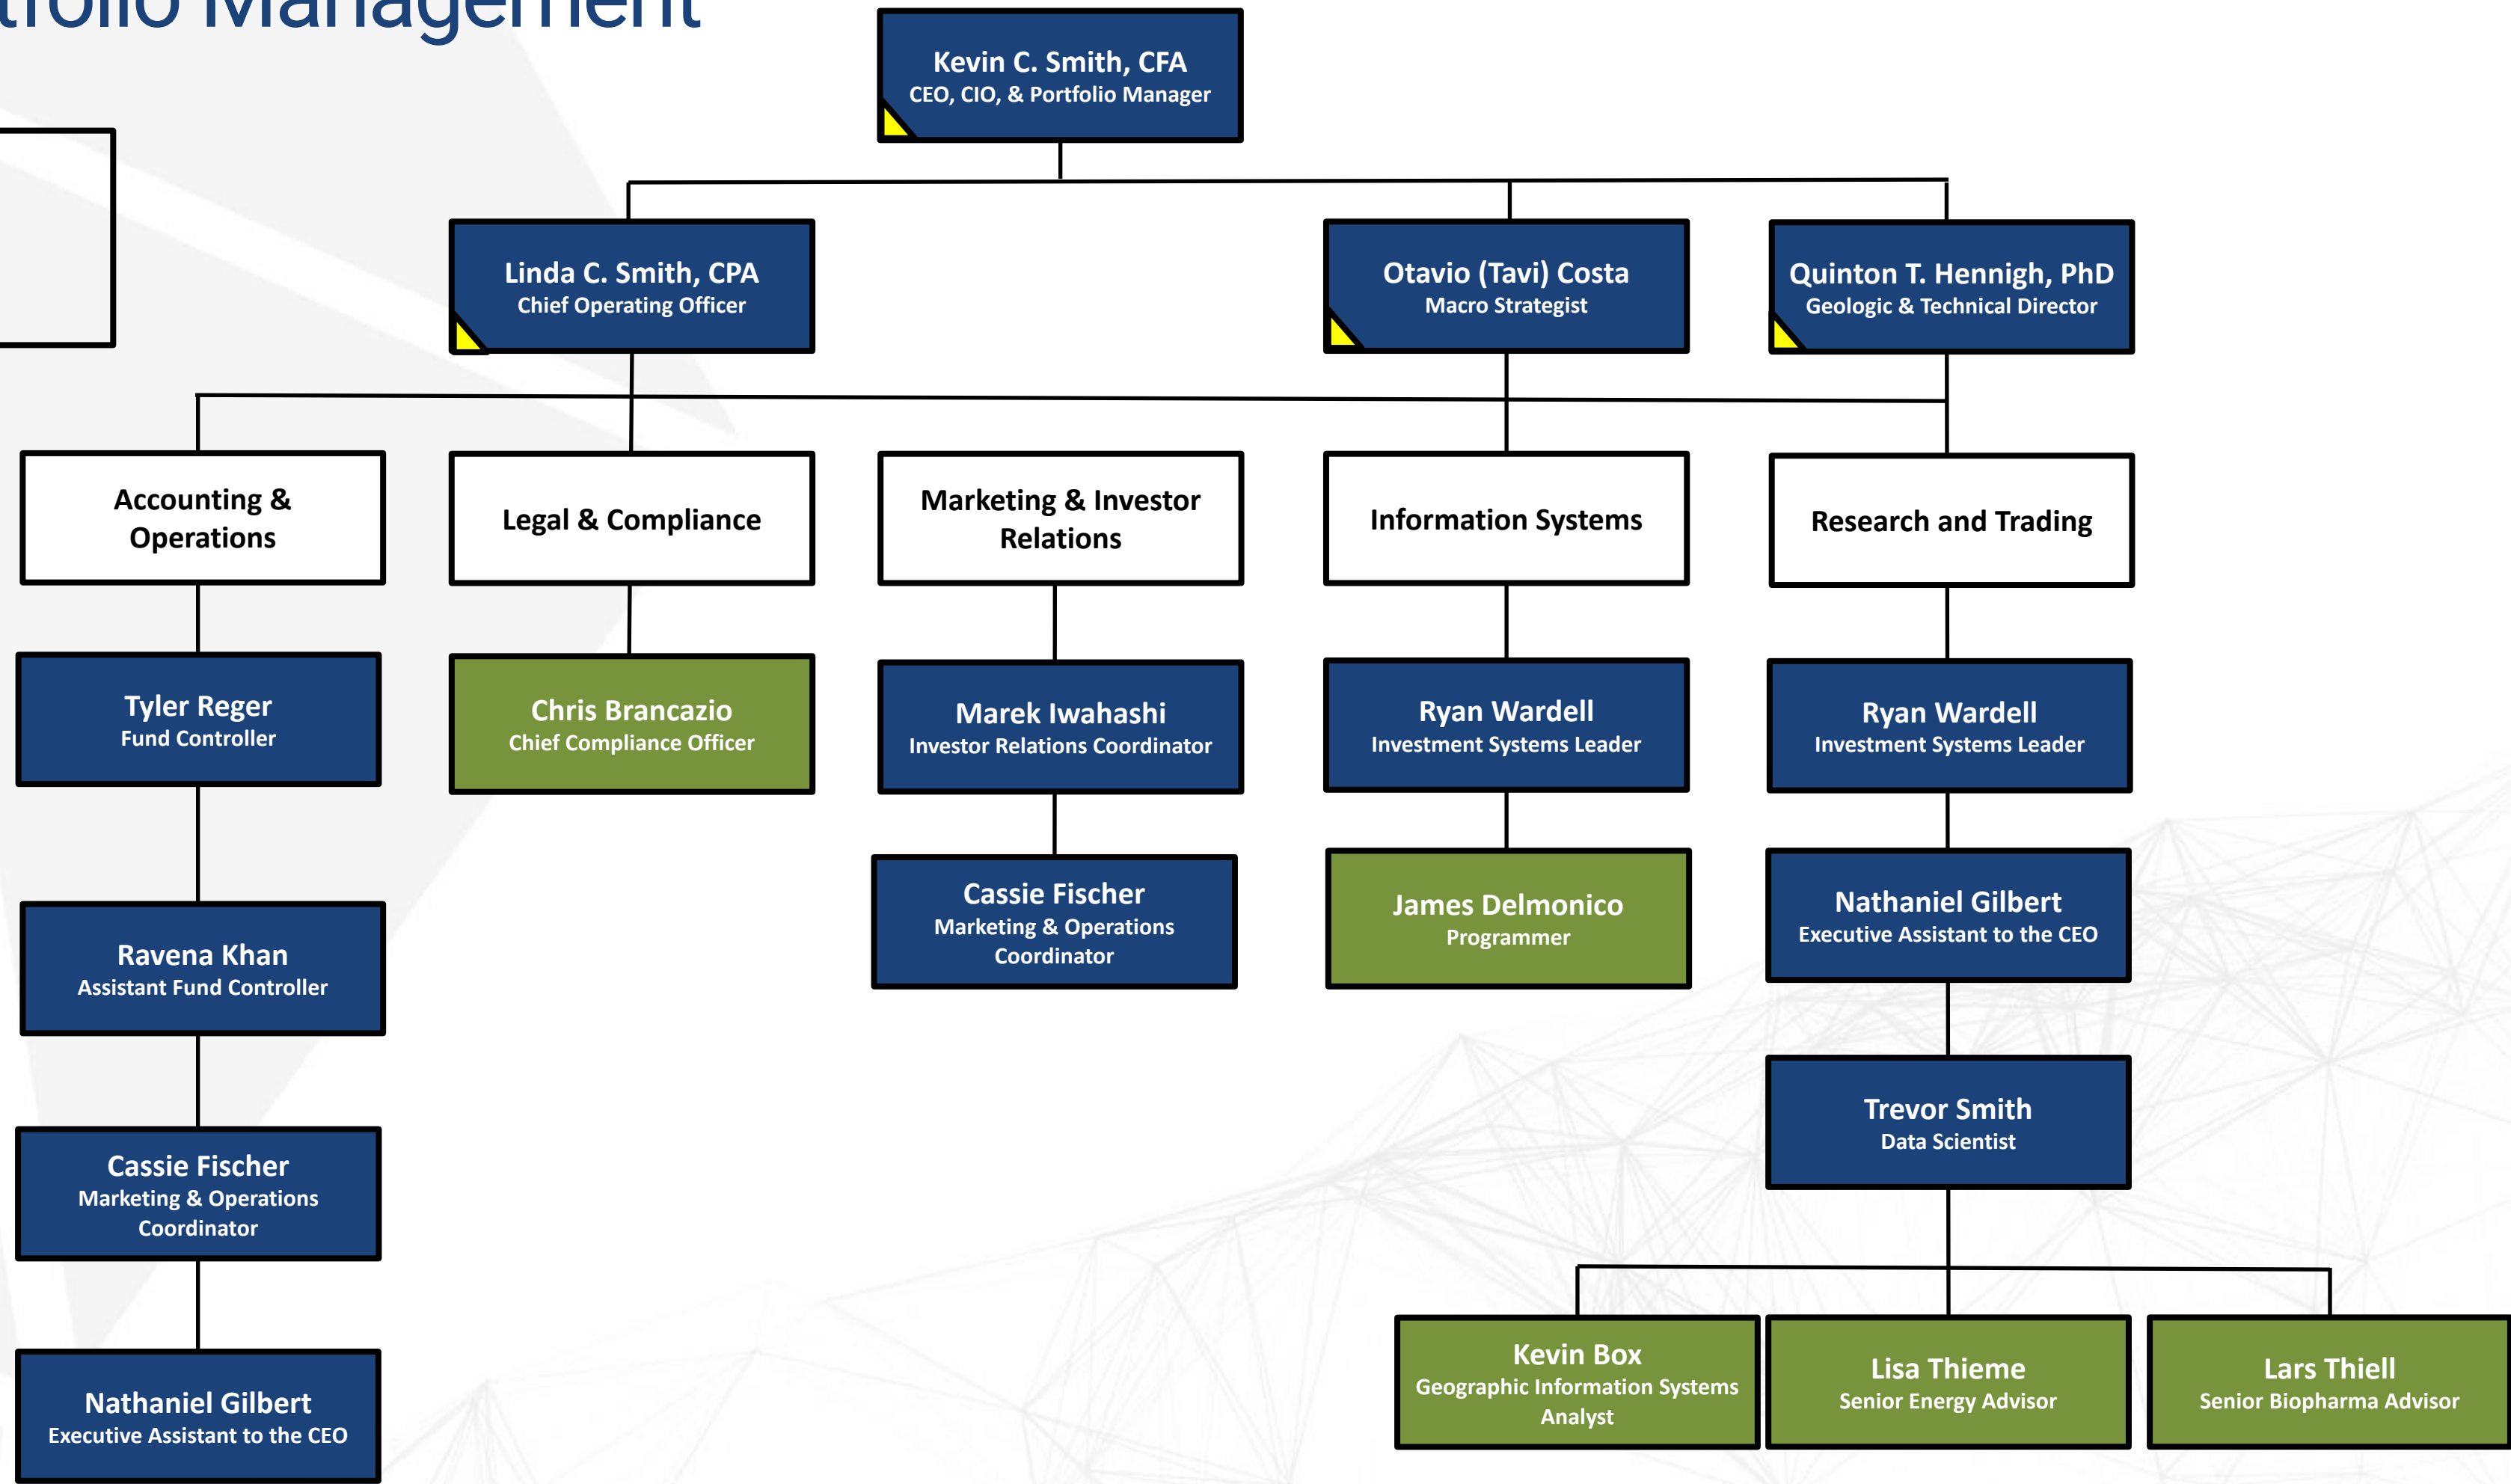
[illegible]tfolio Management

Kevin C. Smith, CFA
CEO, CIO, & Portfolio Manager

Linda C. Smith, CPA
Chief Operating Officer

Otavio (Tavi) Costa
Macro Strategist

Quinton T. Hennigh, PhD
Geologic & Technical Director

Accounting & Operations

Legal & Compliance

Marketing & Investor Relations

Information Systems

Research and Trading

Tyler Reger
Fund Controller

Ravena Khan
Assistant Fund Controller

Cassie Fischer
Marketing & Operations Coordinator

Nathaniel Gilbert
Executive Assistant to the CEO

Chris Brancazio
Chief Compliance Officer

Marek Iwahashi
Investor Relations Coordinator

Cassie Fischer
Marketing & Operations Coordinator

Ryan Wardell
Investment Systems Leader

James Delmonico
Programmer

Ryan Wardell
Investment Systems Leader

Nathaniel Gilbert
Executive Assistant to the CEO

Trevor Smith
Data Scientist

Kevin Box
Geographic Information Systems Analyst

Lisa Thieme
Senior Energy Advisor

Lars Thiell
Senior Biopharma Advisor